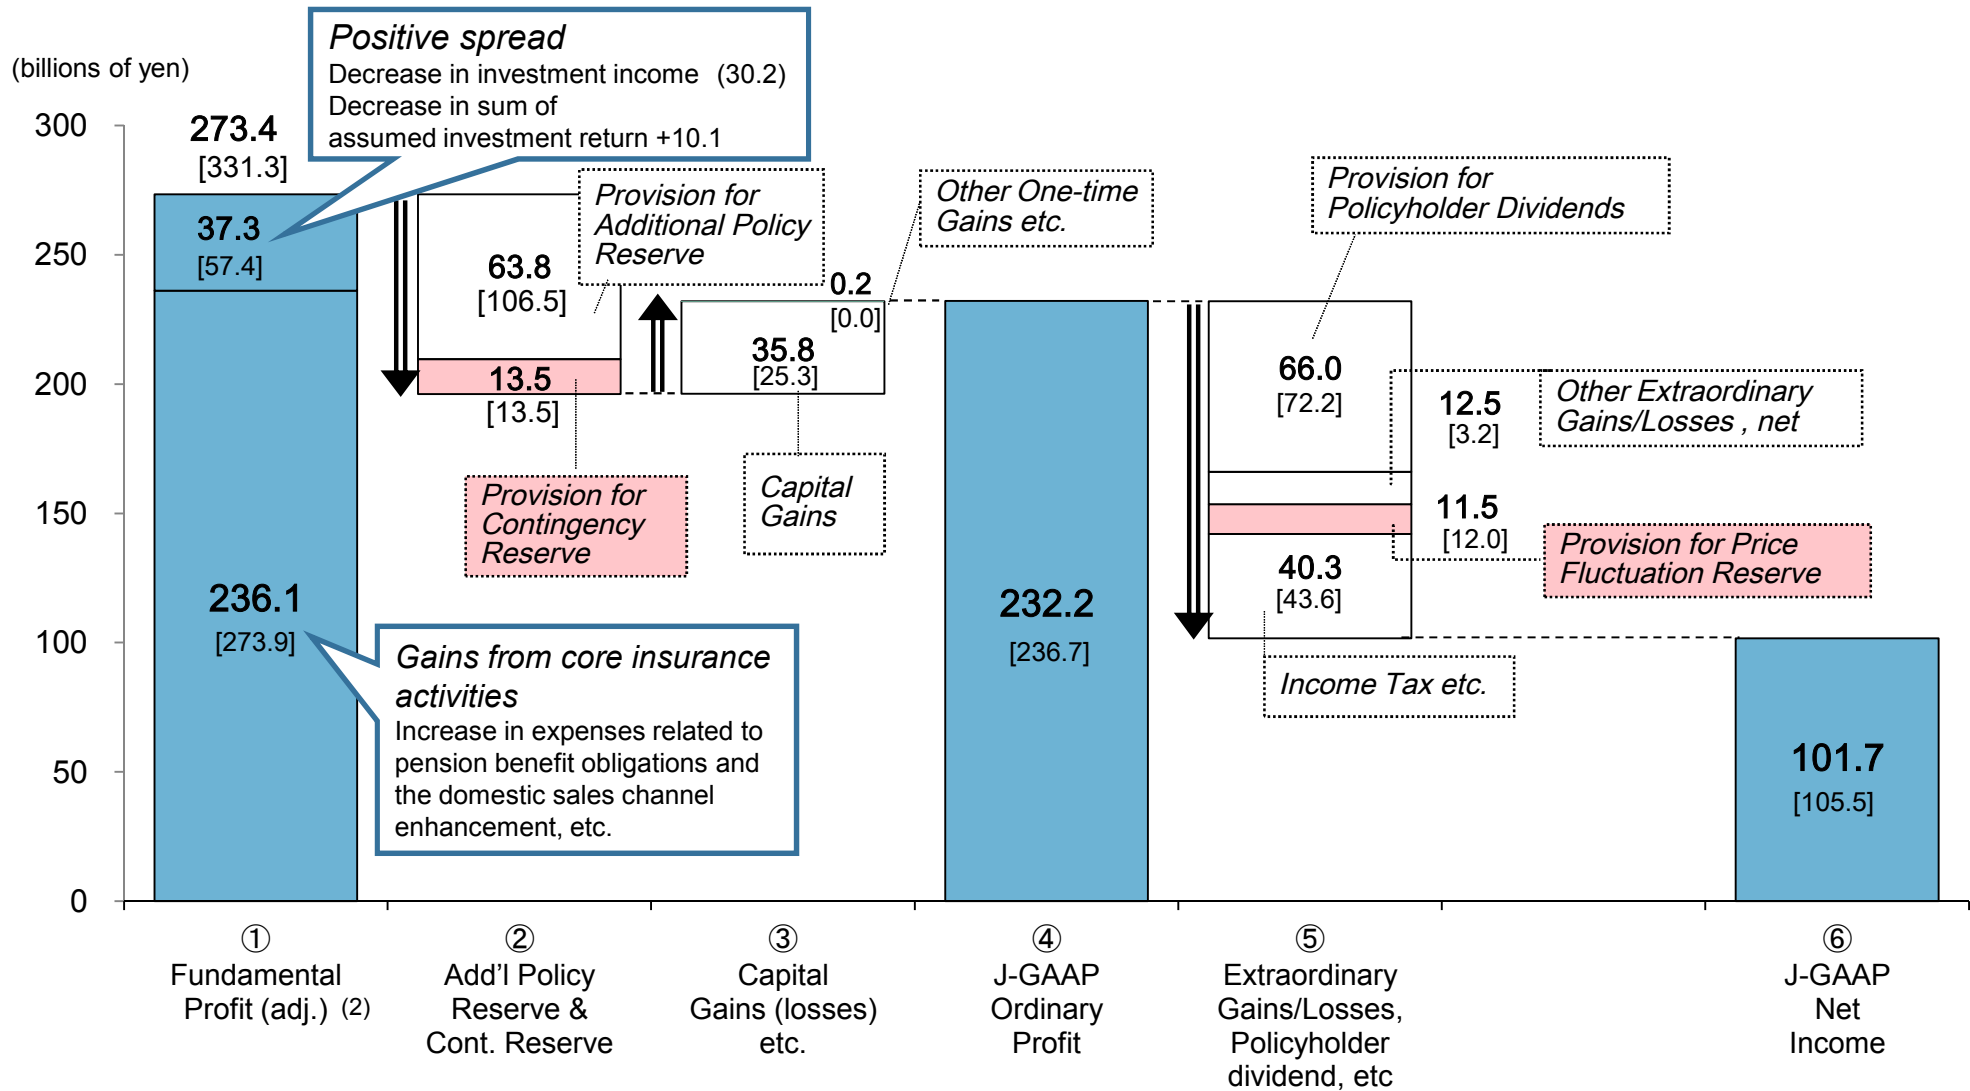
(billions of yen)

300
250
200
150
100
50
0

*Positive spread*
Decrease in investment income (30.2)
Decrease in sum of assumed investment return +10.1

273.4
[331.3]

37.3
[57.4]

236.1
[273.9]

*Gains from core insurance activities*
Increase in expenses related to pension benefit obligations and the domestic sales channel enhancement, etc.

*Provision for Additional Policy Reserve*

63.8
[106.5]

13.5
[13.5]

*Provision for Contingency Reserve*

0.2
[0.0]

35.8
[25.3]

*Capital Gains*

*Other One-time Gains etc.*

232.2
[236.7]

*Provision for Policyholder Dividends*

66.0
[72.2]

12.5
[3.2]

*Other Extraordinary Gains/Losses , net*

11.5
[12.0]

*Provision for Price Fluctuation Reserve*

40.3
[43.6]

*Income Tax etc.*

101.7
[105.5]

① Fundamental Profit (adj.) (2)

② Add'l Policy Reserve & Cont. Reserve

③ Capital Gains (losses) etc.

④ J-GAAP Ordinary Profit

⑤ Extraordinary Gains/Losses, Policyholder dividend, etc

⑥ J-GAAP Net Income